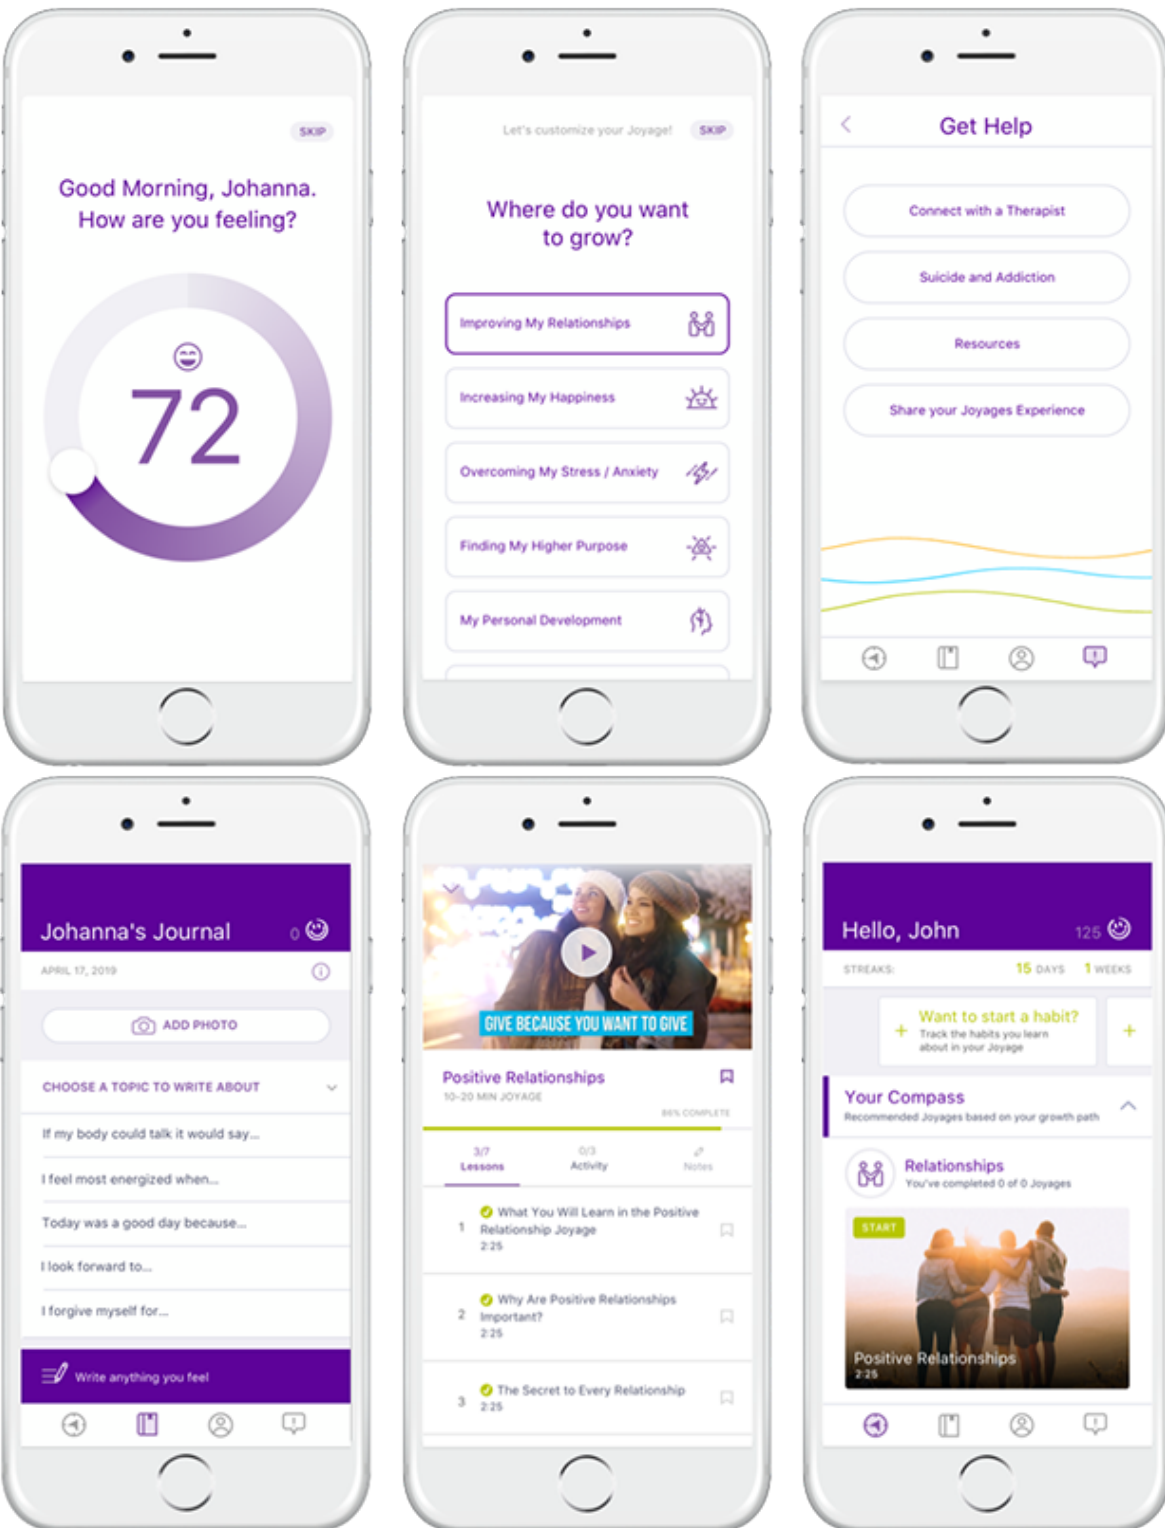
SKIP

Good Morning, Johanna. How are you feeling?

72

Let's customize your Joyage! SKIP

Where do you want to grow?

Improving My Relationships

Increasing My Happiness

Overcoming My Stress / Anxiety

Finding My Higher Purpose

My Personal Development

Get Help

Connect with a Therapist

Suicide and Addiction

Resources

Share your Joyages Experience

Johanna's Journal 0

APRIL 17, 2019

ADD PHOTO

CHOOSE A TOPIC TO WRITE ABOUT

If my body could talk it would say...

I feel most energized when...

Today was a good day because...

I look forward to...

I forgive myself for...

Write anything you feel

GIVE BECAUSE YOU WANT TO GIVE

Positive Relationships

10-20 MIN JOYAGE

86% COMPLETE

3/7 Lessons

0/3 Activity

Notes

1 What You Will Learn in the Positive Relationship Joyage 2:25

2 Why Are Positive Relationships Important? 2:25

3 The Secret to Every Relationship 2:25

Hello, John 125

STREAKS: 15 DAYS 1 WEEKS

Want to start a habit? Track the habits you learn about in your Joyage

Your Compass

Recommended Joyages based on your growth path

Relationships

You've completed 0 of 0 Joyages

START

Positive Relationships 2:25